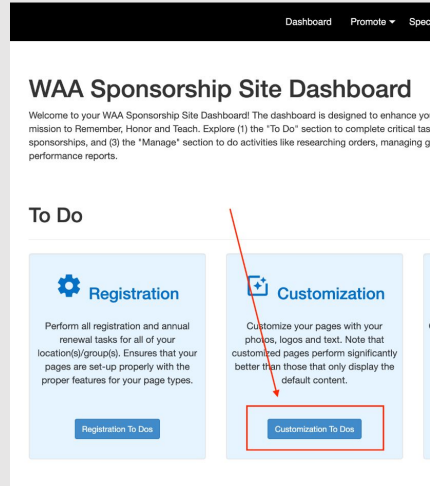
Dashboard Promote ▾ Spec

WAA Sponsorship Site Dashboard

Welcome to your WAA Sponsorship Site Dashboard! The dashboard is designed to enhance yo mission to Remember, Honor and Teach. Explore (1) the "To Do" section to complete critical tas sponsorships, and (3) the "Manage" section to do activities like researching orders, managing g performance reports.

To Do

Registration

Perform all registration and annual renewal tasks for all of your location(s)/group(s). Ensures that your pages are set-up properly with the proper features for your page types.

Registration To Dos

Customization

Customize your pages with your photos, logos and text. Note that customized pages perform significantly better than those that only display the default content.

Customization To Dos